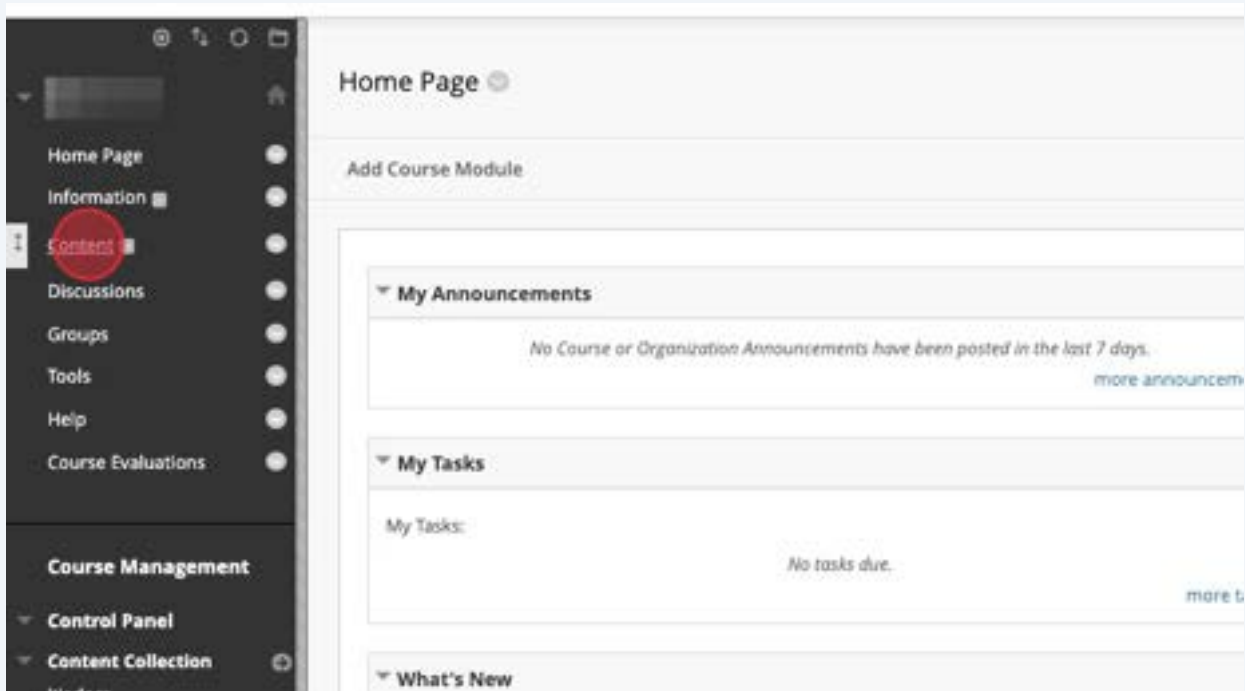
Home Page
Information
Content
Discussions
Groups
Tools
Help
Course Evaluations

Course Management
Control Panel
Content Collection

Home Page

Add Course Module

My Announcements
No Course or Organization Announcements have been posted in the last 7 days.
more announcem

My Tasks
My Tasks:
No tasks due.
more t

What's New